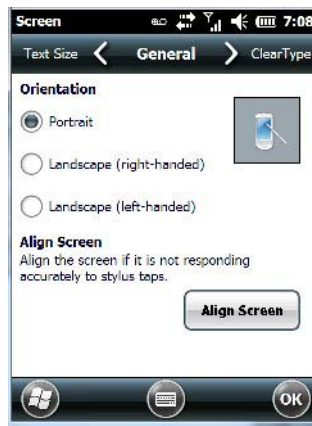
Screen 7:08

Text Size General ClearType

Orientation

Portrait

Landscape (right-handed)

Landscape (left-handed)

Align Screen
Align the screen if it is not responding accurately to stylus taps.

Align Screen

ok